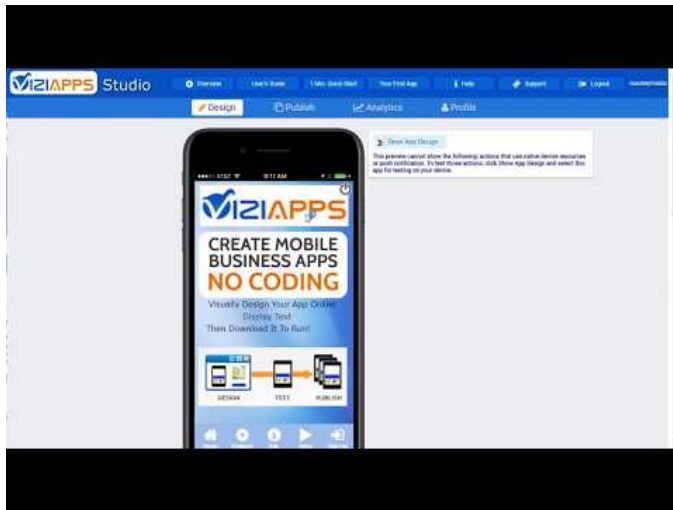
VIZIAPPS Studio

Overview | User's Guide | 1 Min Quick Start | Your First App | Help | Support | Logout | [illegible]

Design | Publish | Analytics | Profile

Show App Design

This preview cannot show the following: actions that use native device resources or push notification. To test those actions, click Show App Design and select the app for testing on your device.

AT&T 9:11 AM

VIZIAPPS

CREATE MOBILE BUSINESS APPS NO CODING

Visually Design Your App Online Display Text Then Download It To Run!

DESIGN | TEST | PUBLISH

Home | Features | Info | Video | Sign Up